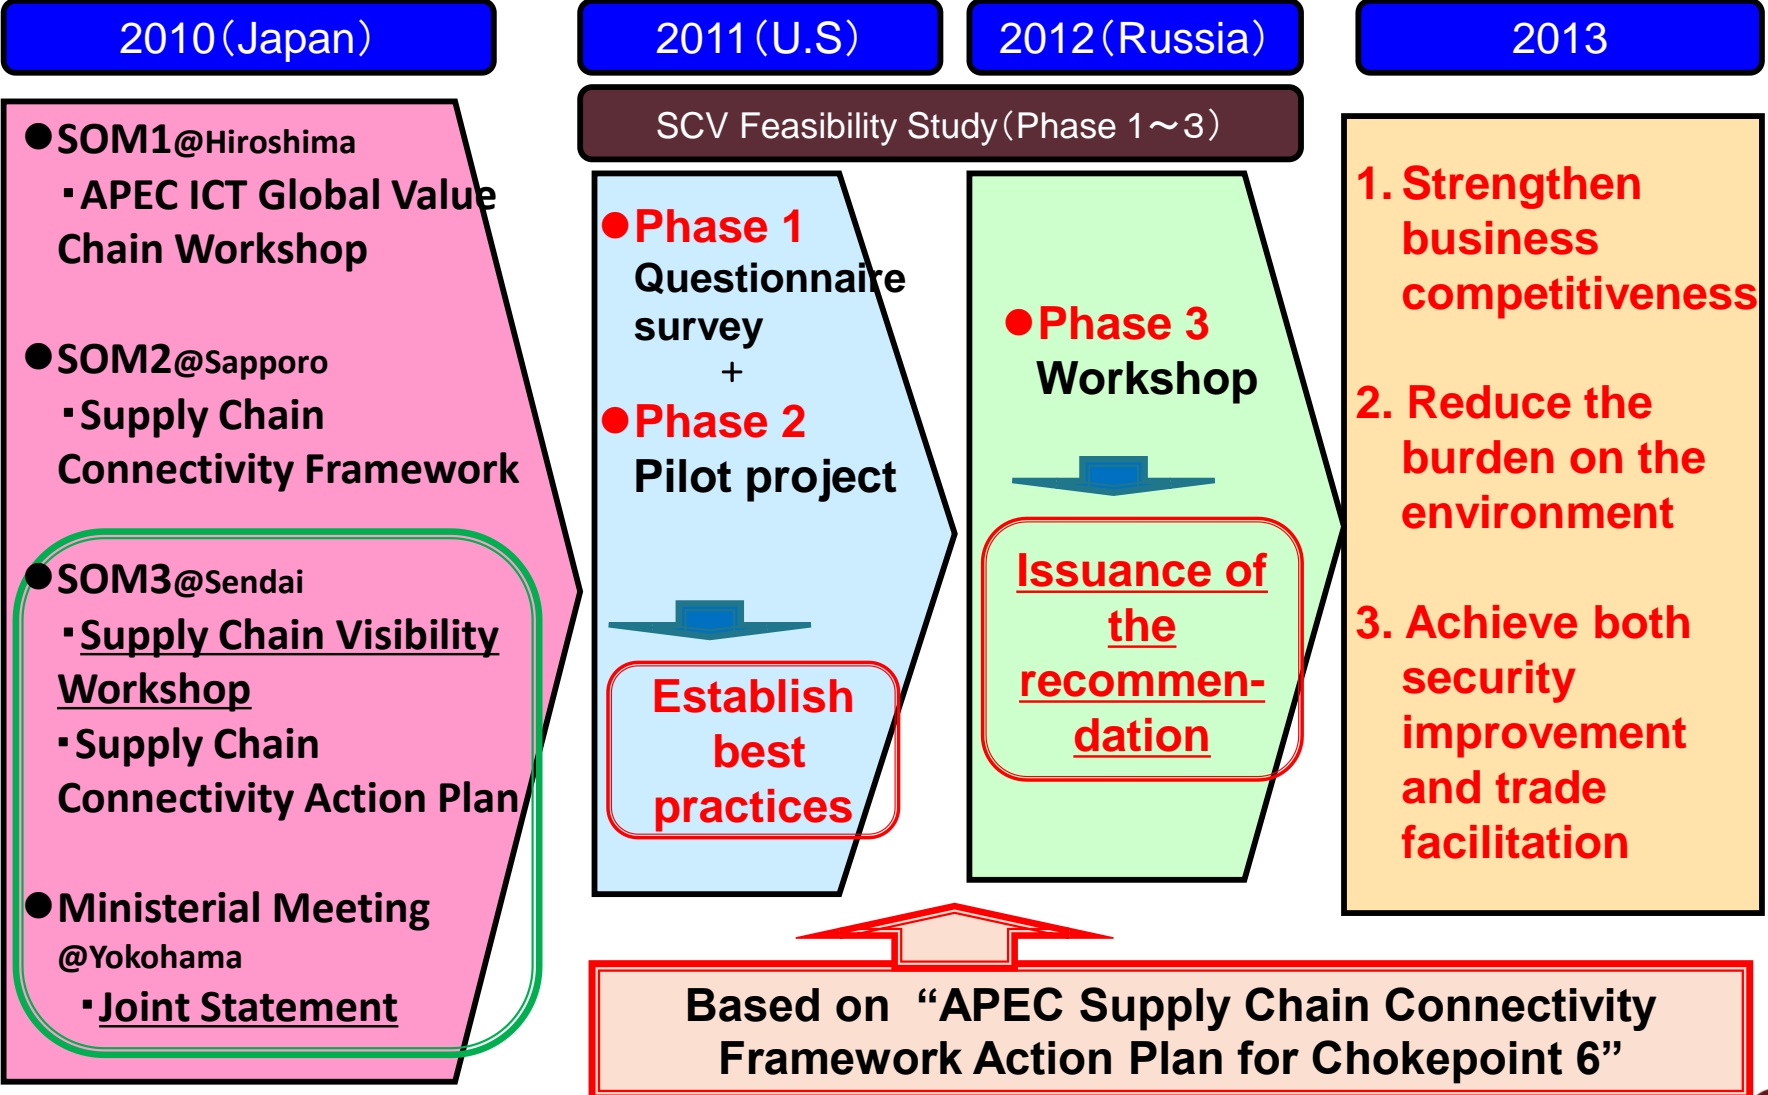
2010（Japan）

2011（U.S）

2012（Russia）

2013

SCV Feasibility Study（Phase 1～3）

●SOM1@Hiroshima
・APEC ICT Global Value Chain Workshop

●SOM2@Sapporo
・Supply Chain Connectivity Framework

●SOM3@Sendai
・Supply Chain Visibility Workshop
・Supply Chain Connectivity Action Plan

●Ministerial Meeting @Yokohama
・Joint Statement

●Phase 1
Questionnaire survey
+
●Phase 2
Pilot project

Establish best practices

●Phase 3
Workshop

Issuance of the recommendation

1. Strengthen business competitiveness

2. Reduce the burden on the environment

3. Achieve both security improvement and trade facilitation

Based on “APEC Supply Chain Connectivity Framework Action Plan for Chokepoint 6”